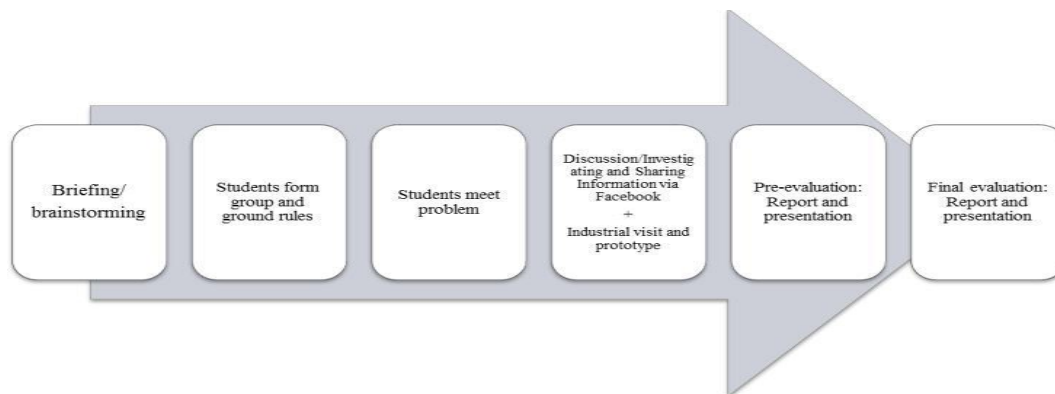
Briefing/ brainstorming

Students form group and ground rules

Students meet problem

Discussion/Investigating and Sharing Information via Facebook + Industrial visit and prototype

Pre-evaluation: Report and presentation

Final evaluation: Report and presentation